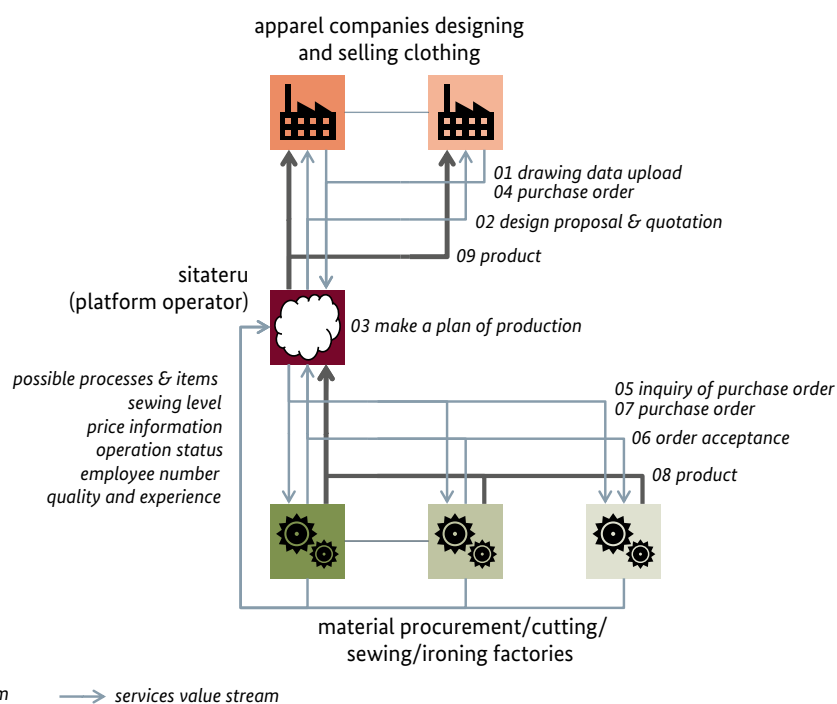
apparel companies designing and selling clothing

01 drawing data upload
04 purchase order

02 design proposal & quotation

09 product

sitateru
(platform operator)

03 make a plan of production

possible processes & items
sewing level
price information
operation status
employee number
quality and experience

05 inquiry of purchase order
07 purchase order

06 order acceptance

08 product

material procurement/cutting/
sewing/ironing factories

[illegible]m

services value stream